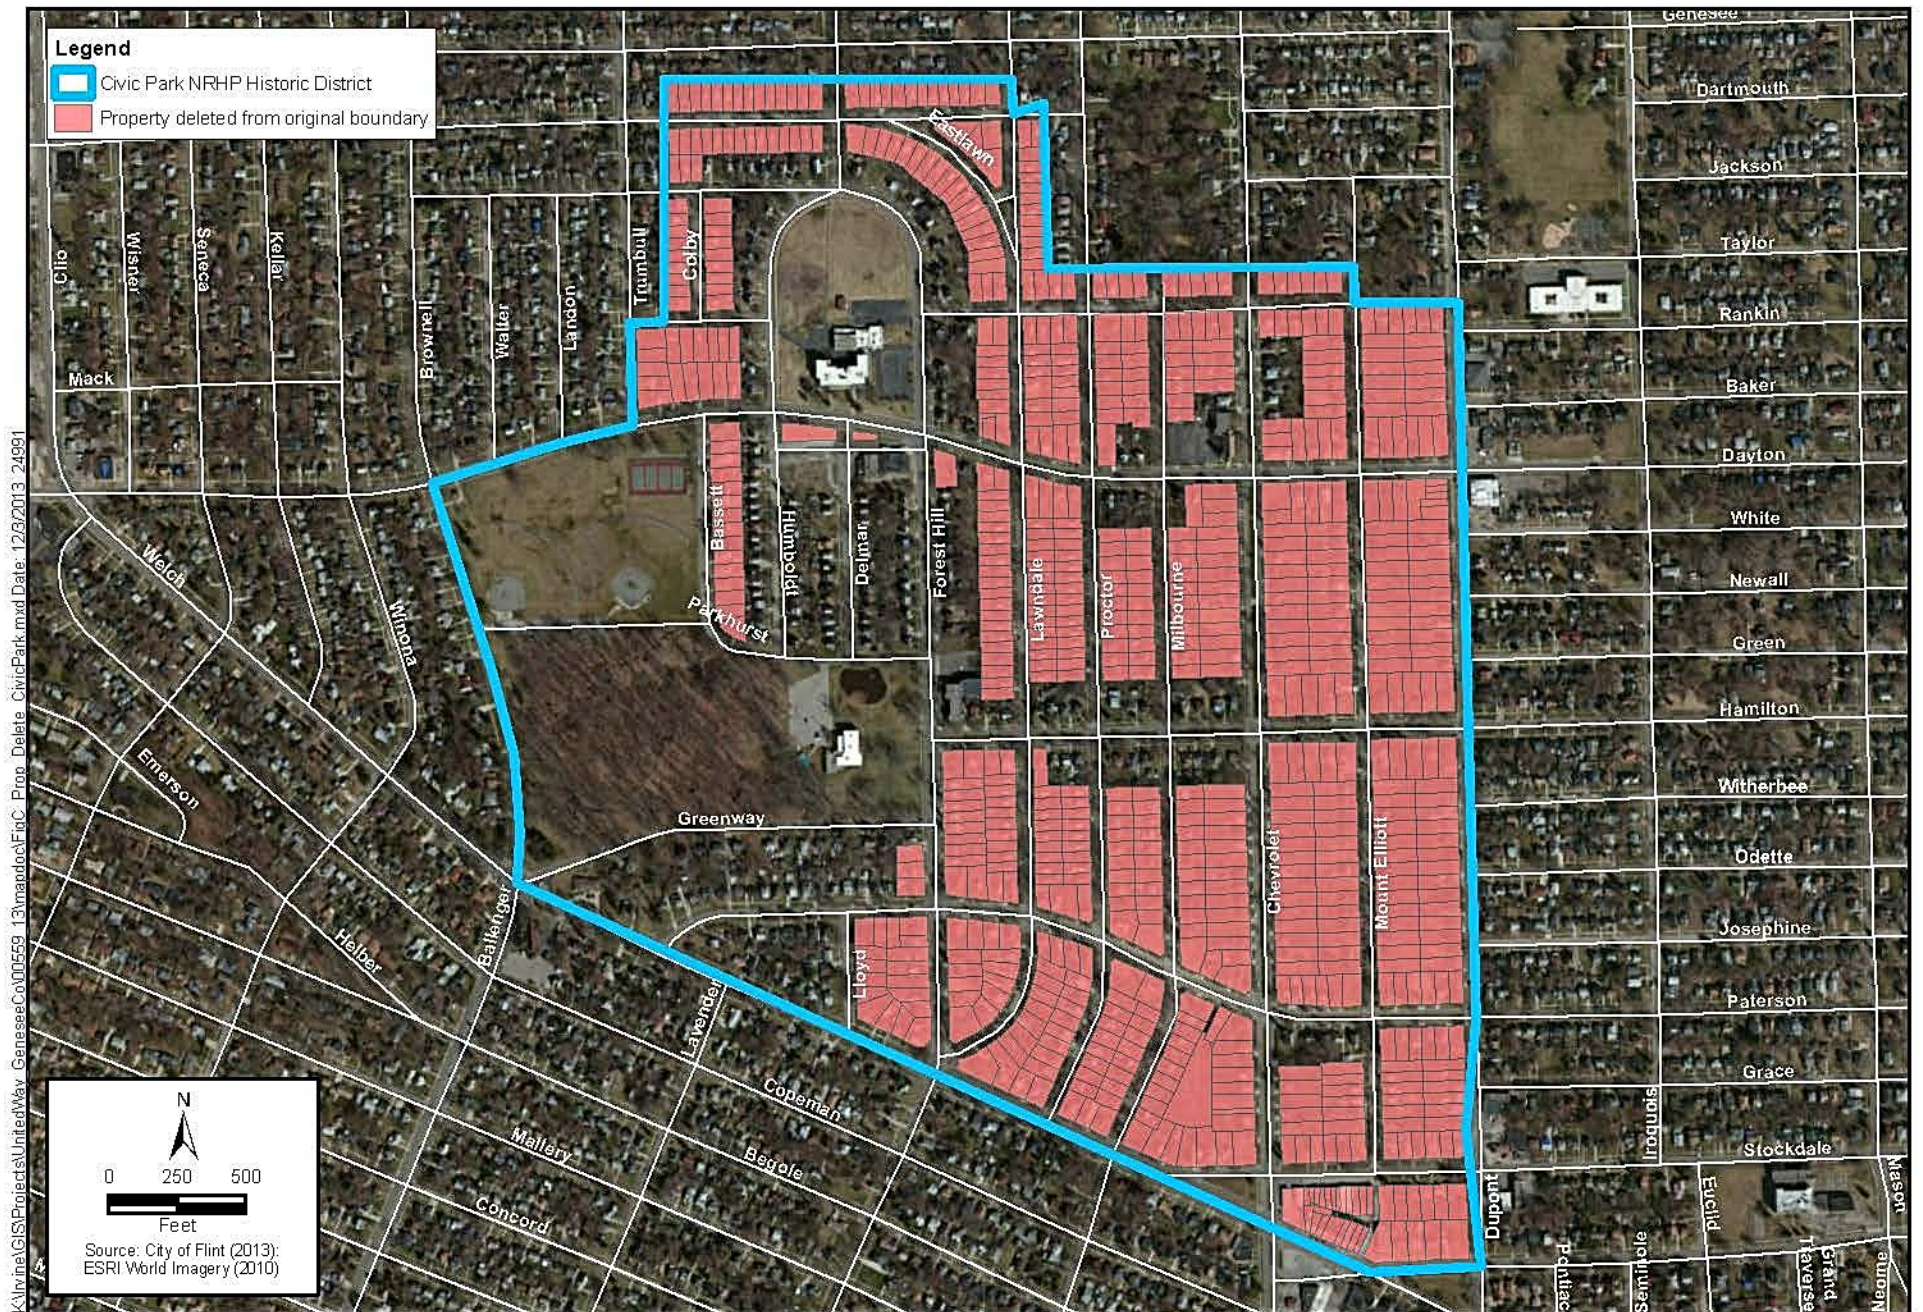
Legend
Civic Park NRHP Historic District
Property deleted from original boundary

Genesee
Dartmouth
Jackson
Taylor
Rankin
Baker
Dayton
White
Newall
Green
Hamilton
Witherbee
Odette
Josephine
Paterson
Grace
Stockdale

Eastlawn
Clio
Wisner
Seneca
Kellar
Mack
Brownell
Waller
Landon
Trumbull
Colby
Bassett
Humboldt
Delmar
Forest Hill
Lawndale
Proctor
Milbourne
Chevrolet
Mount Elliott
Welch
Winona
Parkhurst
Greenway
Emerson
Helber
Ballenger
Lavender
Lloyd
Copeman
Begole
Mallery
Concord
Dupont
Pontiac
Seminole
Iroquois
Euclid
Grand Traverse
Mason
Neome

N
0 250 500
Feet
Source: City of Flint (2013); ESRI World Imagery (2010)

K:\Irvine\GIS\Projects\UnitedWay_GeneseeCo\00559_13\mapdoc\Fig_Prop_Delete_CivicPark.mxd Date: 12/3/2013 24991